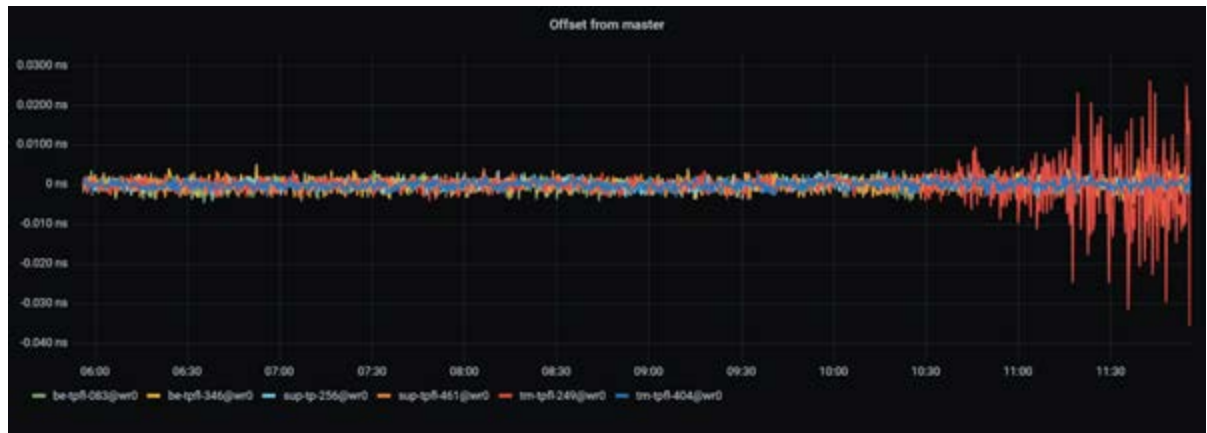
Offset from master

0.0300 ns
0.0200 ns
0.0100 ns
0 ns
-0.010 ns
-0.020 ns
-0.030 ns
-0.040 ns

06:00 06:30 07:00 07:30 08:00 08:30 09:00 09:30 10:00 10:30 11:00 11:30

be-tpfl-083@wr0 be-tpfl-346@wr0 sup-tp-256@wr0 sup-tpfl-461@wr0 tm-tpfl-249@wr0 tm-tpfl-404@wr0